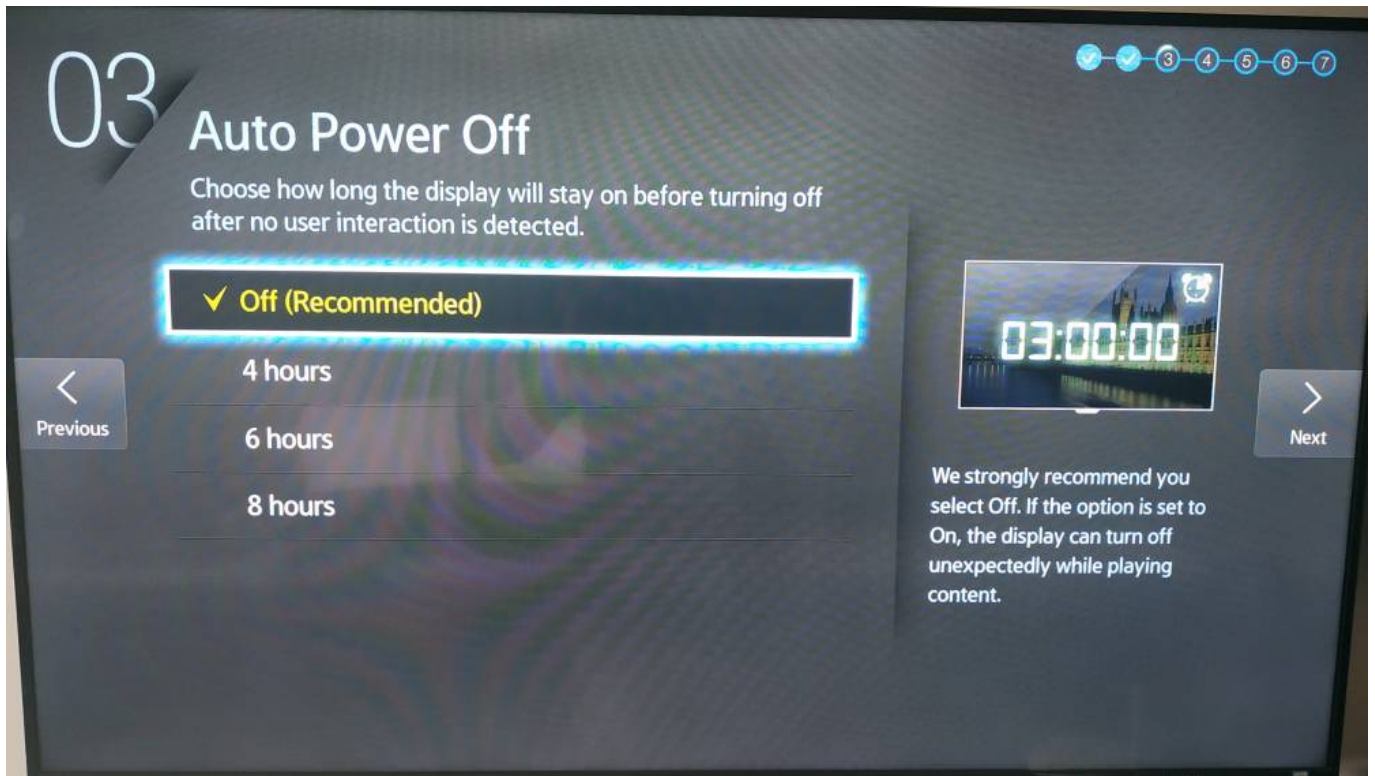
03

3 4 5 6 7

Auto Power Off

Choose how long the display will stay on before turning off after no user interaction is detected.

✓ Off (Recommended)

4 hours

6 hours

8 hours

Previous

03:00:00

Next

We strongly recommend you select Off. If the option is set to On, the display can turn off unexpectedly while playing content.